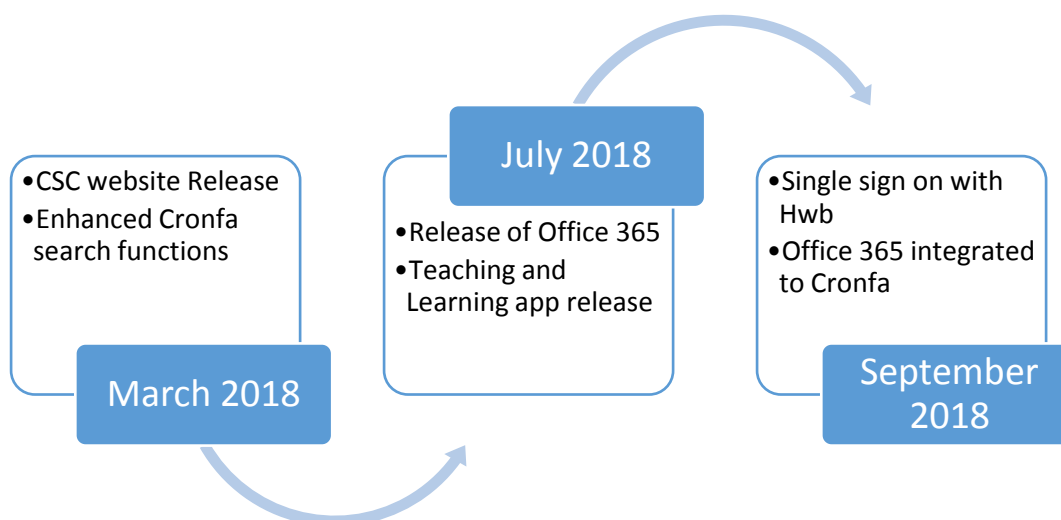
•CSC website Release
•Enhanced Cronfa search functions

March 2018

July 2018

•Release of Office 365
•Teaching and Learning app release

•Single sign on with Hwb
•Office 365 integrated to Cronfa

September 2018